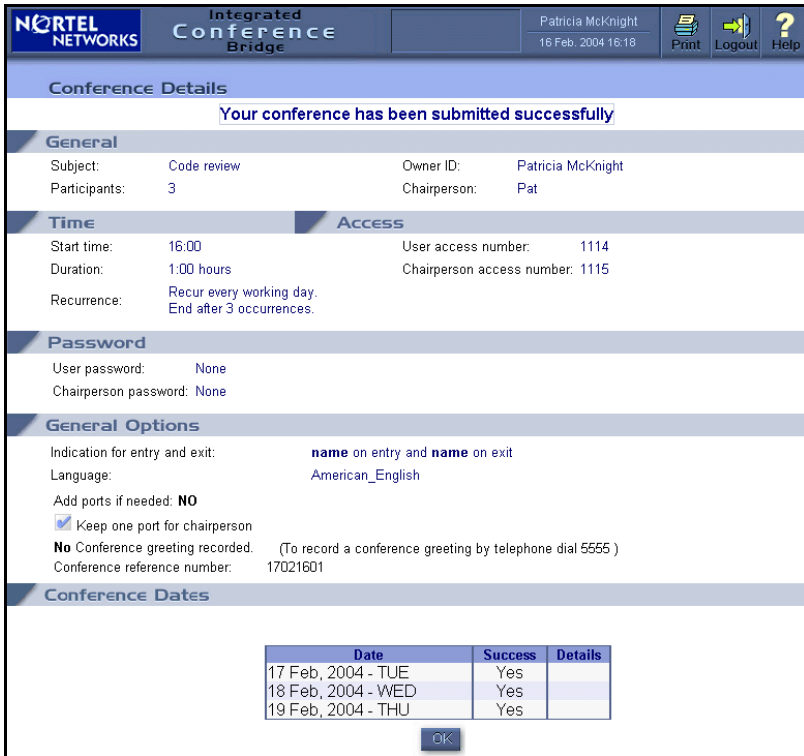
NORTEL NETWORKS

Integrated Conference Bridge

Patricia McKnight
16 Feb. 2004 16:18

Print Logout Help

Conference Details

Your conference has been submitted successfully

General

Subject: Code review
Owner ID: Patricia McKnight
Participants: 3
Chairperson: Pat

Time

Start time: 16:00
Duration: 1:00 hours
Recurrence: Recur every working day. End after 3 occurrences.

Access

User access number: 1114
Chairperson access number: 1115

Password

User password: None
Chairperson password: None

General Options

Indication for entry and exit: name on entry and name on exit
Language: American_English
Add ports if needed: NO
Keep one port for chairperson
No Conference greeting recorded. (To record a conference greeting by telephone dial 5555 )
Conference reference number: 17021601

Conference Dates

| Date | Success | Details |
|---|---|---|
| 17 Feb, 2004 - TUE | Yes | |
| 18 Feb, 2004 - WED | Yes | |
| 19 Feb, 2004 - THU | Yes | |

OK